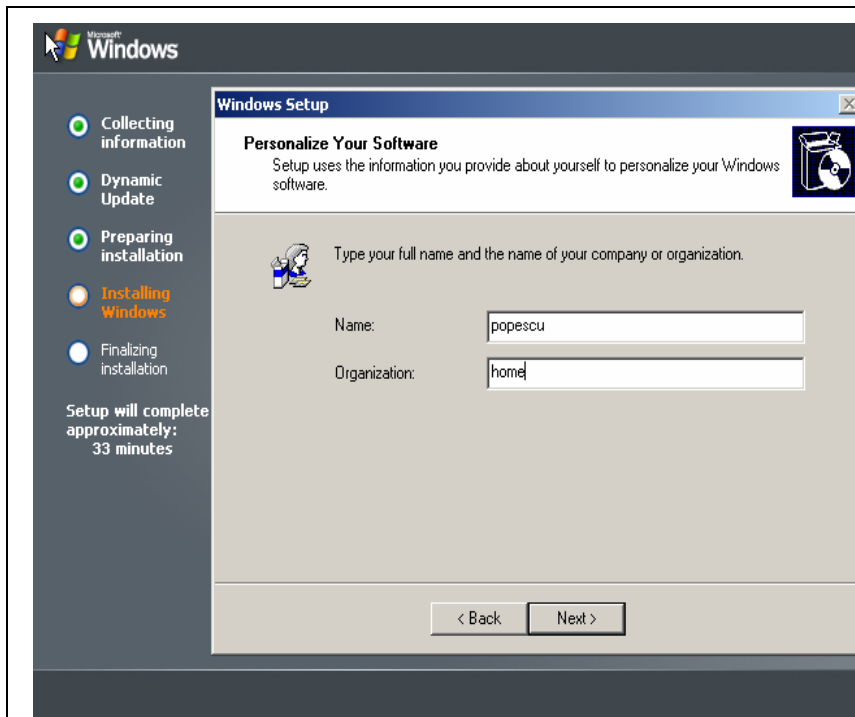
Microsoft Windows

Collecting information

Dynamic Update

Preparing installation

Installing Windows

Finalizing installation

Setup will complete approximately: 33 minutes

Windows Setup

Personalize Your Software

Setup uses the information you provide about yourself to personalize your Windows software.

Type your full name and the name of your company or organization.

Name: popescu

Organization: home

< Back

Next >